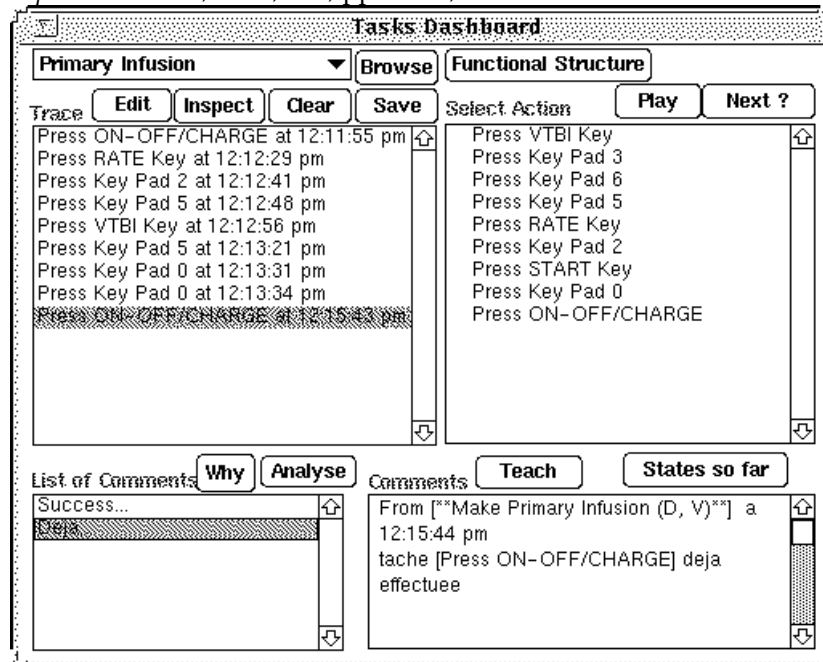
Tasks Dashboard

Primary Infusion
Browse
Functional Structure

Trace
Edit
Inspect
Clear
Save

Press ON-OFF/CHARGE at 12:11:55 pm
Press RATE Key at 12:12:29 pm
Press Key Pad 2 at 12:12:41 pm
Press Key Pad 5 at 12:12:48 pm
Press VTBI Key at 12:12:56 pm
Press Key Pad 5 at 12:13:21 pm
Press Key Pad 0 at 12:13:31 pm
Press Key Pad 0 at 12:13:34 pm
Press ON-OFF/CHARGE at 12:15:43 pm

Select Action
Play
Next ?

Press VTBI Key
Press Key Pad 3
Press Key Pad 6
Press Key Pad 5
Press RATE Key
Press Key Pad 2
Press START Key
Press Key Pad 0
Press ON-OFF/CHARGE

List of Comments
Why
Analyse

Success...
Deja

Comments
Teach
States so far

From [**Make Primary Infusion (D, V)**] a 12:15:44 pm
tache [Press ON-OFF/CHARGE] deja effectuee